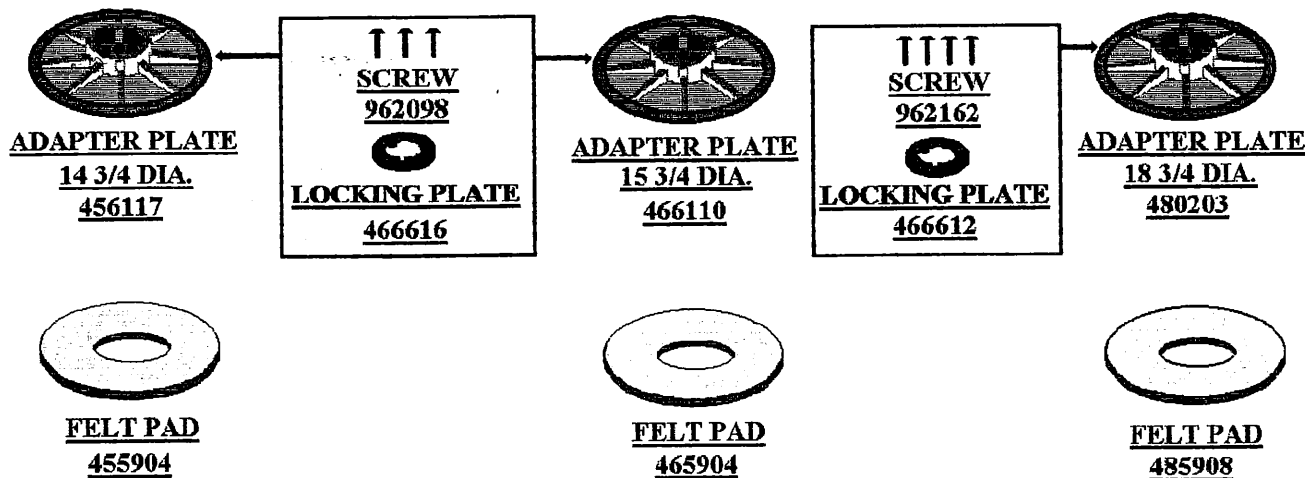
ADAPTER PLATE
14 3/4 DIA.
456117

SCREW
962098

LOCKING PLATE
466616

ADAPTER PLATE
15 3/4 DIA.
466110

SCREW
962162

LOCKING PLATE
466612

ADAPTER PLATE
18 3/4 DIA.
480203

FELT PAD
455904

FELT PAD
465904

FELT PAD
485908